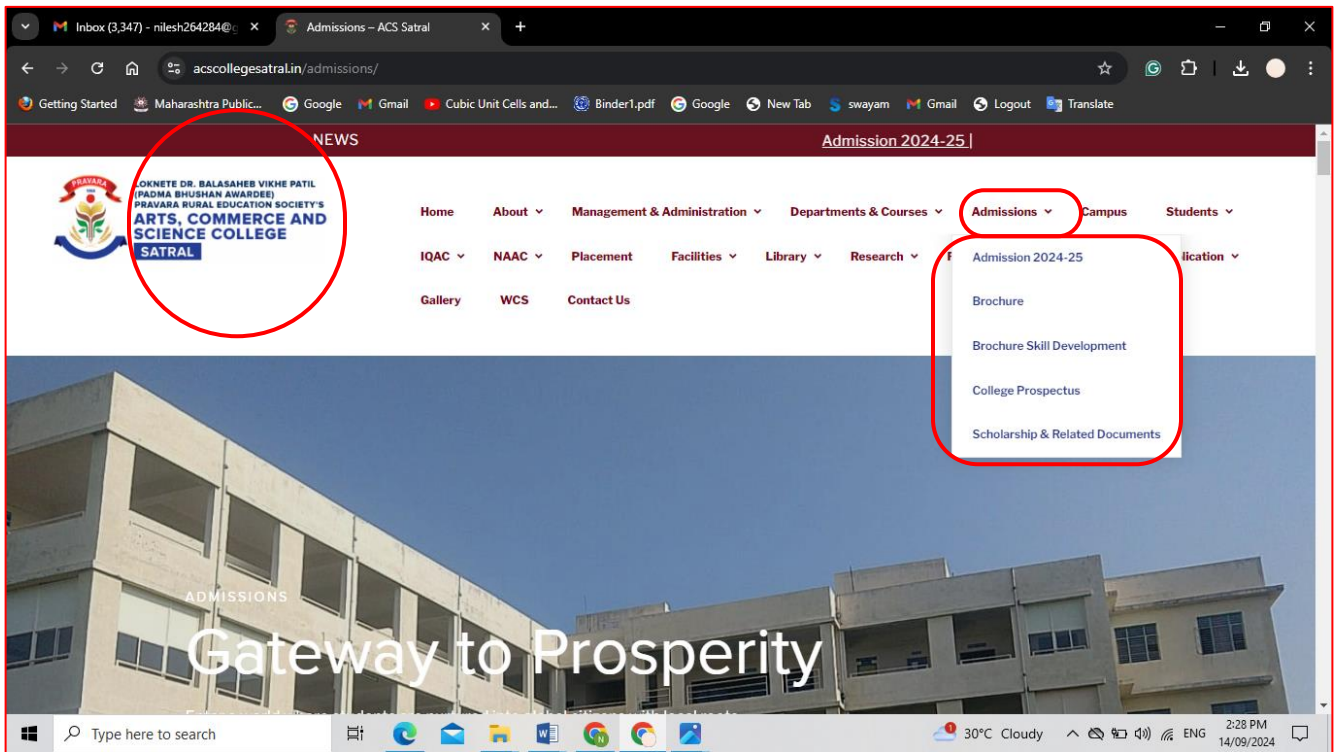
Inbox (3,347) - nilesh264284@g
Admissions – ACS Satral
acscollegesatral.in/admissions/

Getting Started  Maharashtra Public...  Google  Gmail  Cubic Unit Cells and...  Binder1.pdf  Google  New Tab  swayam  Gmail  Logout  Translate

NEWS
Admission 2024-25 |

PRAVARA
LOKNETE DR. BALASAHEB VIKHE PATIL (PADMA BHUSHAN AWARDEE) PRAVARA RURAL EDUCATION SOCIETY'S
ARTS, COMMERCE AND SCIENCE COLLEGE
SATRAL

Home  About  Management & Administration  Departments & Courses  Admissions  Campus  Students
IQAC  NAAC  Placement  Facilities  Library  Research  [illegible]lication
Gallery  WCS  Contact Us

Admission 2024-25
Brochure
Brochure Skill Development
College Prospectus
Scholarship & Related Documents

ADMISSIONS
Gateway to Prosperity
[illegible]

Type here to search
30°C Cloudy  ENG  2:28 PM 14/09/2024